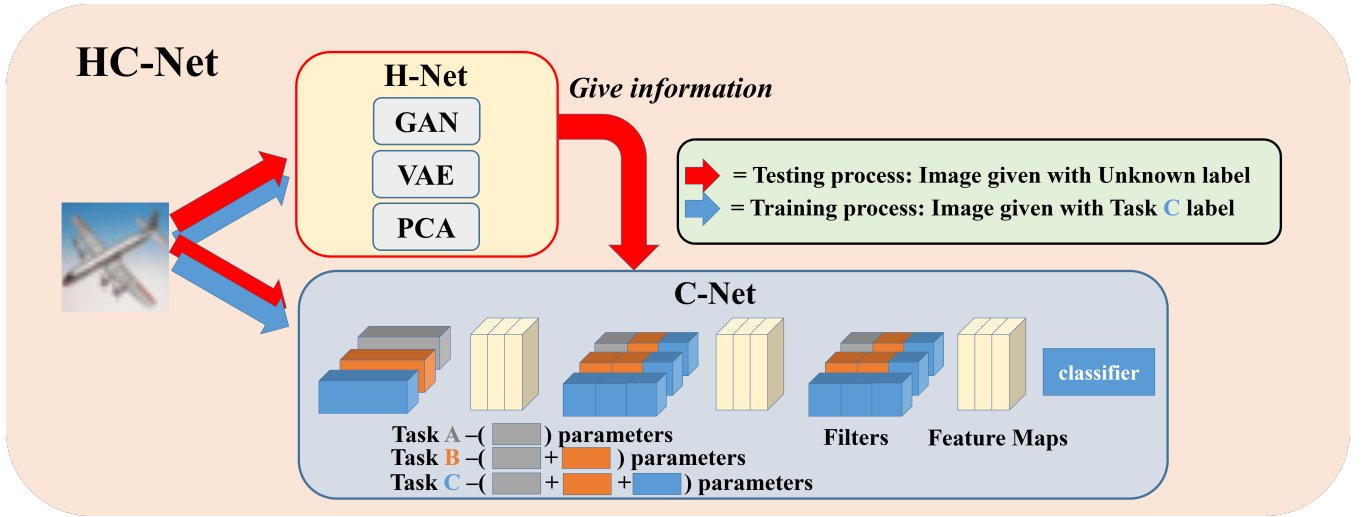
HC-Net

H-Net
GAN
VAE
PCA

Give information

= Testing process: Image given with Unknown label
= Training process: Image given with Task C label

C-Net

classifier

Task A –( ) parameters
Task B –( + ) parameters
Task C –( + + ) parameters

Filters
Feature Maps